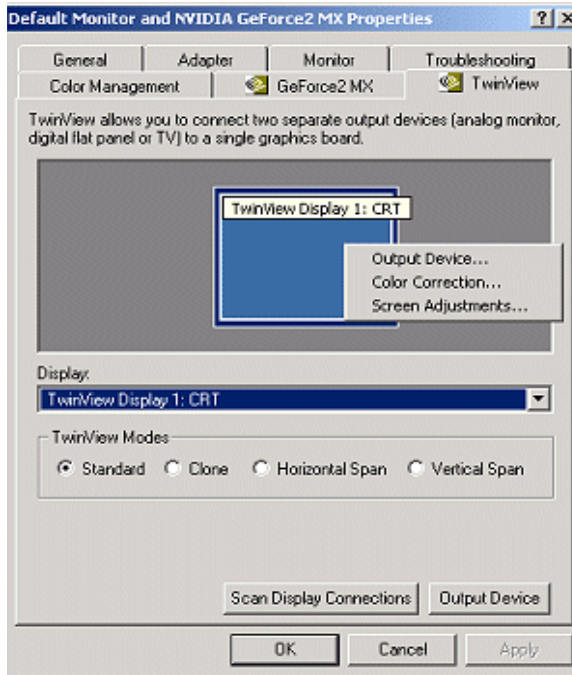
Default Monitor and NVIDIA GeForce2 MX Properties

?
X

General
Adapter
Monitor
Troubleshooting
Color Management
GeForce2 MX
TwinView

TwinView allows you to connect two separate output devices (analog monitor, digital flat panel or TV) to a single graphics board.

TwinView Display 1: CRT

Output Device...
Color Correction...
Screen Adjustments...

Display:
TwinView Display 1: CRT

TwinView Modes
Standard
Clone
Horizontal Span
Vertical Span

Scan Display Connections
Output Device

OK
Cancel
Apply